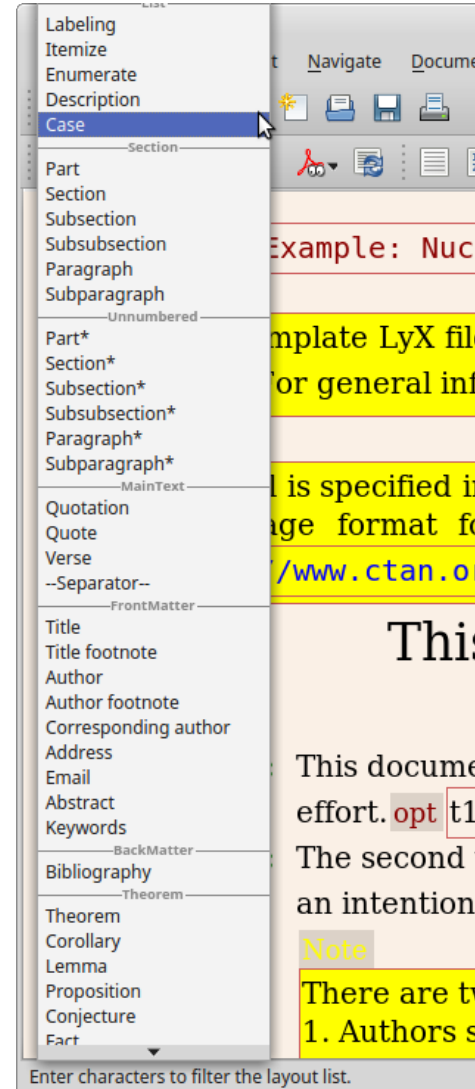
List
Labeling
Itemize
Enumerate
Description
Case
Section
Part
Section
Subsection
Subsubsection
Paragraph
Subparagraph
Unnumbered
Part*
Section*
Subsection*
Subsubsection*
Paragraph*
Subparagraph*
MainText
Quotation
Quote
Verse
--Separator--
FrontMatter
Title
Title footnote
Author
Author footnote
Corresponding author
Address
Email
Abstract
Keywords
BackMatter
Bibliography
Theorem
Theorem
Corollary
Lemma
Proposition
Conjecture
Fact

t Navigate Docume

Example: Nuc

mplate LyX fil
For general inf

l is specified i
age format f
/www.ctan.o

This

This docume
effort. opt t1
The second
an intention
Note
There are t
1. Authors s

Enter characters to filter the layout list.